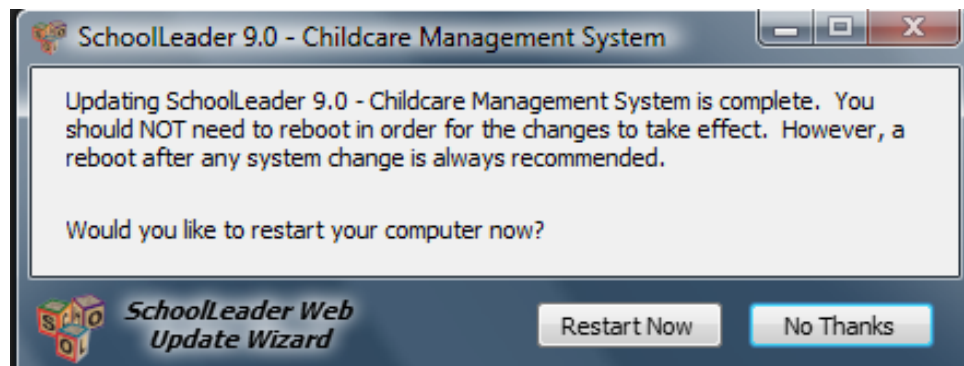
SchoolLeader 9.0 - Childcare Management System

Updating SchoolLeader 9.0 - Childcare Management System is complete. You should NOT need to reboot in order for the changes to take effect. However, a reboot after any system change is always recommended.

Would you like to restart your computer now?

S C H O O L

SchoolLeader Web Update Wizard

Restart Now

No Thanks